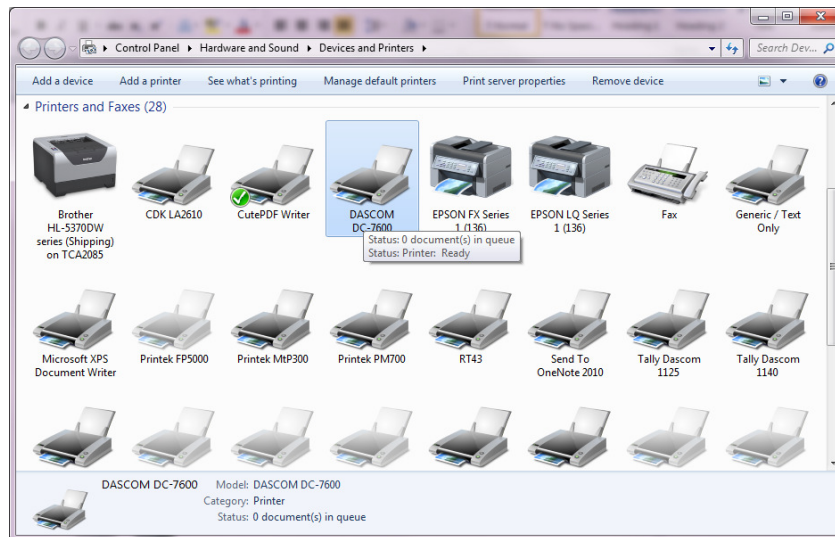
Control Panel ▸ Hardware and Sound ▸ Devices and Printers ▸

Search Dev...

Add a device   Add a printer   See what's printing   Manage default printers   Print server properties   Remove device

Printers and Faxes (28)

Brother HL-5370DW series (Shipping) on TCA2085

CDK LA2610

CutePDF Writer

DASCOM DC-7600

EPSON FX Series 1 (136)

EPSON LQ Series 1 (136)

Fax

Generic / Text Only

Status: 0 document(s) in queue
Status: Printer: Ready

Microsoft XPS Document Writer

Printek FP5000

Printek MtP300

Printek PM700

RT43

Send To OneNote 2010

Tally Dascom 1125

Tally Dascom 1140

DASCOM DC-7600   Model: DASCOM DC-7600
Category: Printer
Status: 0 document(s) in queue